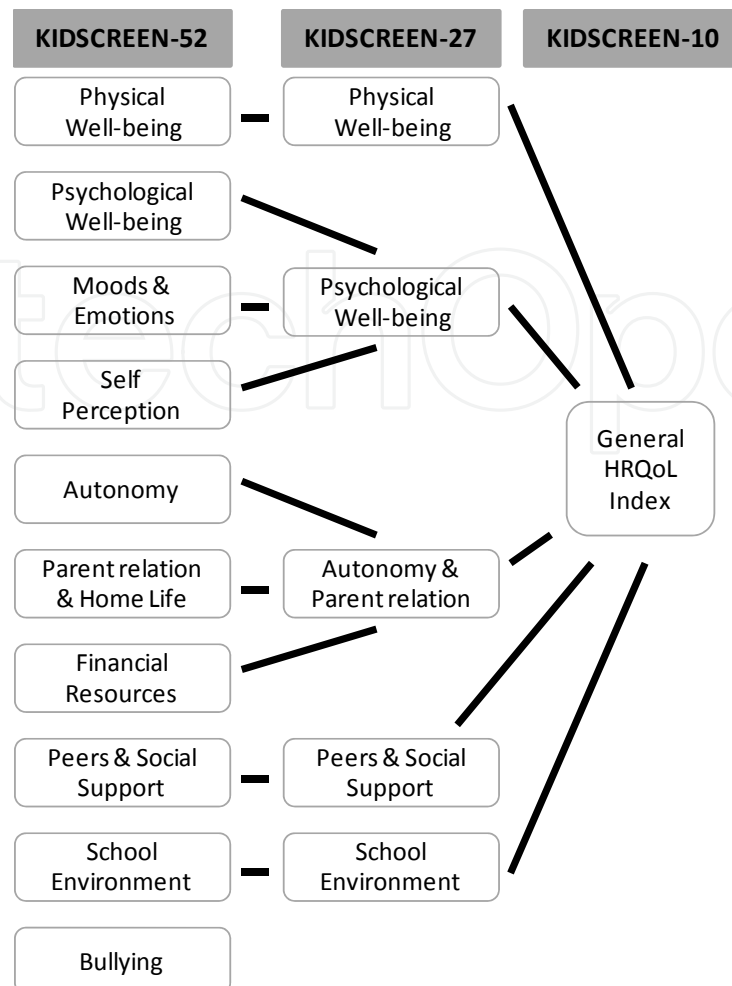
KIDSCREEN-52

Physical Well-being

Psychological Well-being

Moods & Emotions

Self Perception

Autonomy

Parent relation & Home Life

Financial Resources

Peers & Social Support

School Environment

Bullying

KIDSCREEN-27

Physical Well-being

Psychological Well-being

Autonomy & Parent relation

Peers & Social Support

School Environment

KIDSCREEN-10

General HRQoL Index